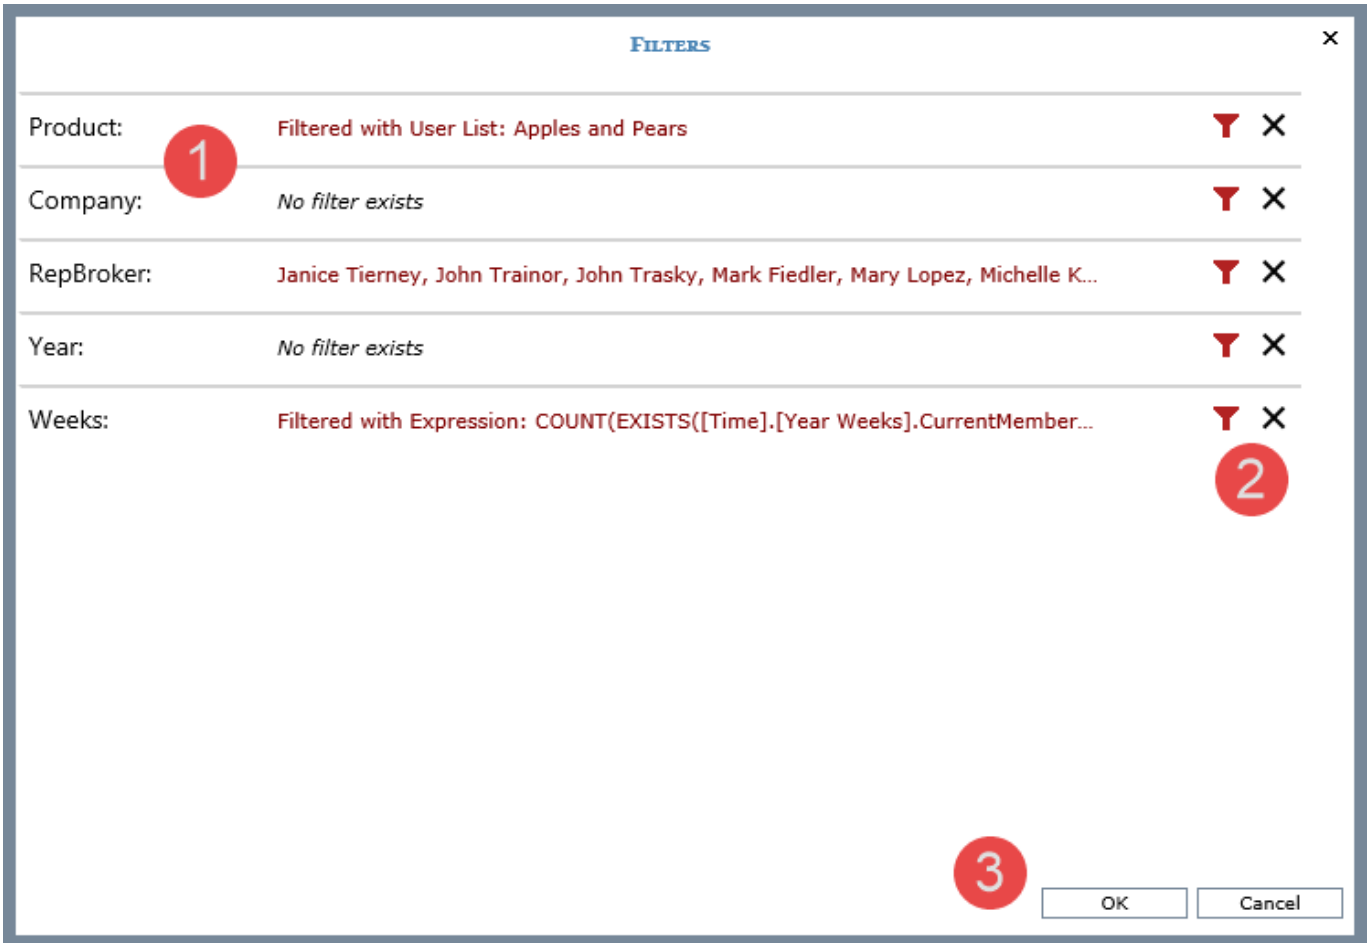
Filters

×

Product: 1 Filtered with User List: Apples and Pears

Company: No filter exists

RepBroker: Janice Tierney, John Trainor, John Trasky, Mark Fiedler, Mary Lopez, Michelle K...

Year: No filter exists

Weeks: Filtered with Expression: COUNT(EXISTS([Time].[Year Weeks].CurrentMember...

2

3

OK Cancel